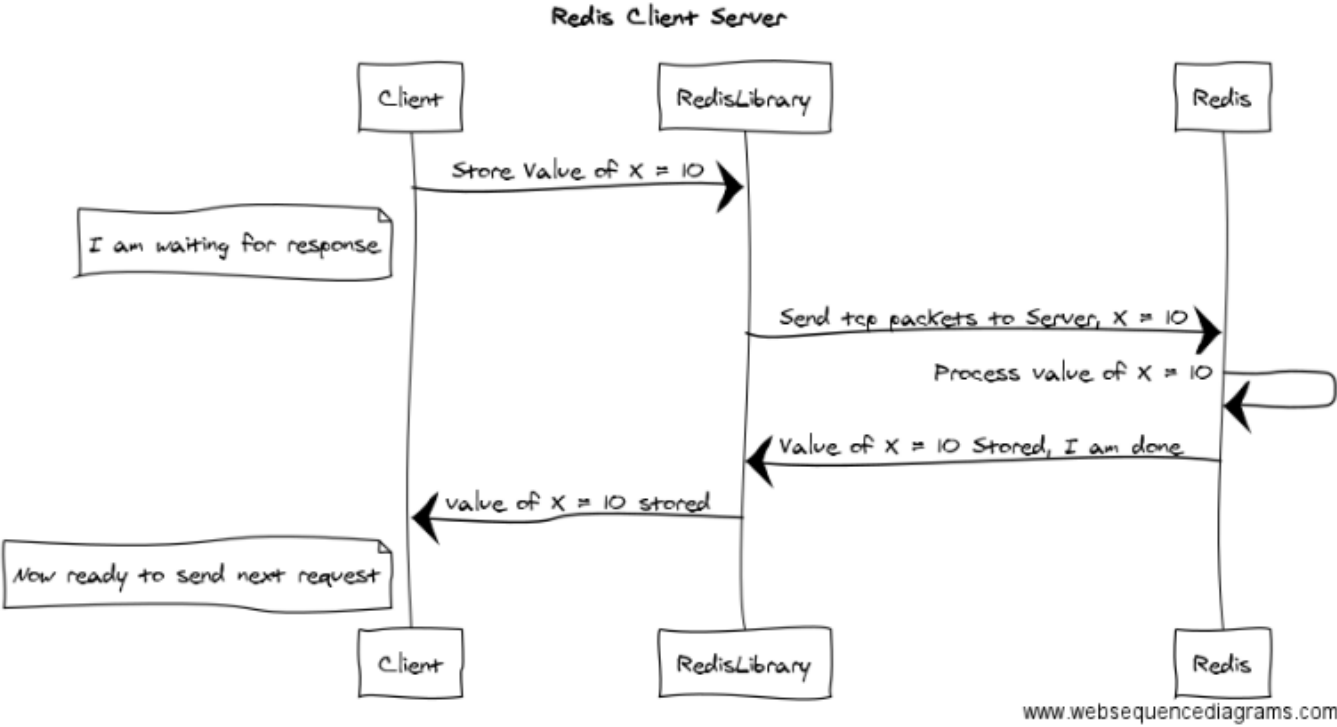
Redis Client Server

Client

RedisLibrary

Redis

Store Value of X = 10

I am waiting for response

Send tcp packets to Server, X = 10

Process value of X = 10

Value of X = 10 Stored, I am done

value of X = 10 stored

Now ready to send next request

Client

RedisLibrary

Redis

www.websequencediagrams.com